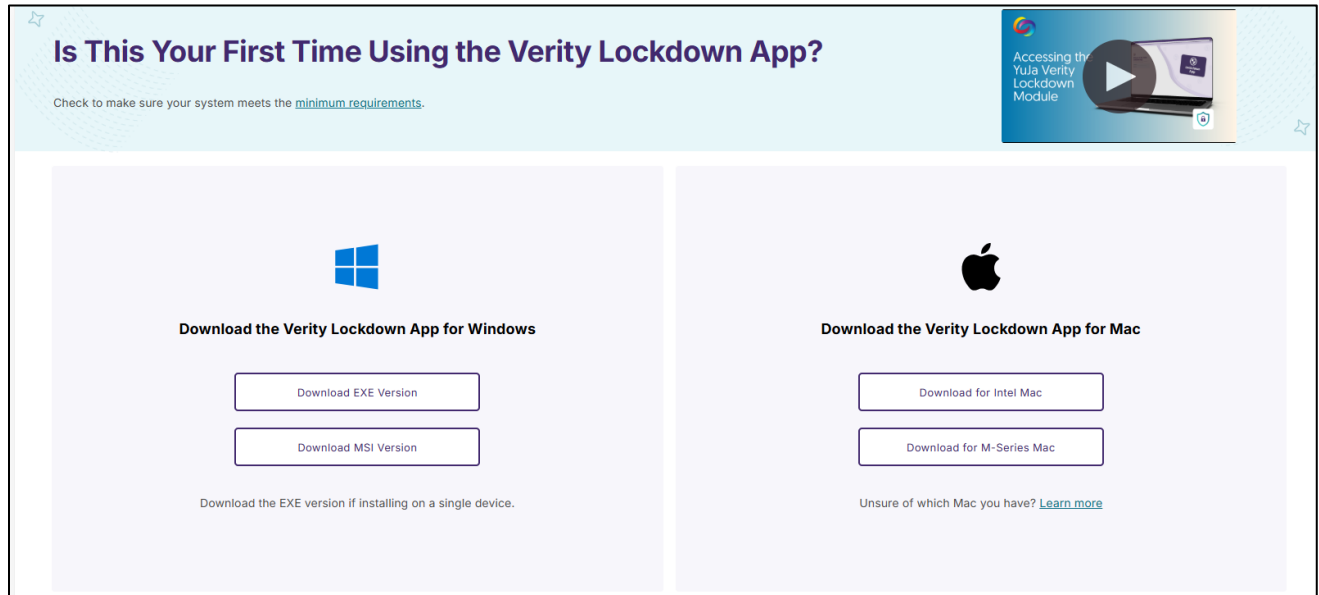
Is This Your First Time Using the Verity Lockdown App?

Check to make sure your system meets the minimum requirements.

Accessing th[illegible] YuJa Verity Lockdown Module

Download the Verity Lockdown App for Windows

Download EXE Version

Download MSI Version

Download the EXE version if installing on a single device.

Download the Verity Lockdown App for Mac

Download for Intel Mac

Download for M-Series Mac

Unsure of which Mac you have? Learn more